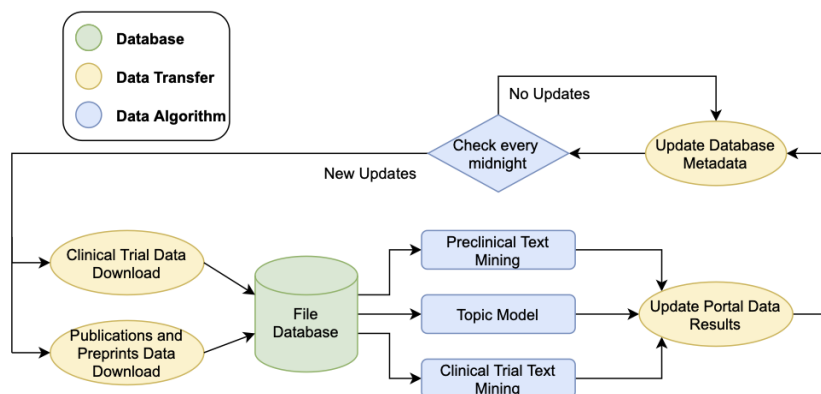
Database

Data Transfer

Data Algorithm

No Updates

Check every midnight

Update Database Metadata

New Updates

Clinical Trial Data Download

Publications and Preprints Data Download

File Database

Preclinical Text Mining

Topic Model

Clinical Trial Text Mining

Update Portal Data Results